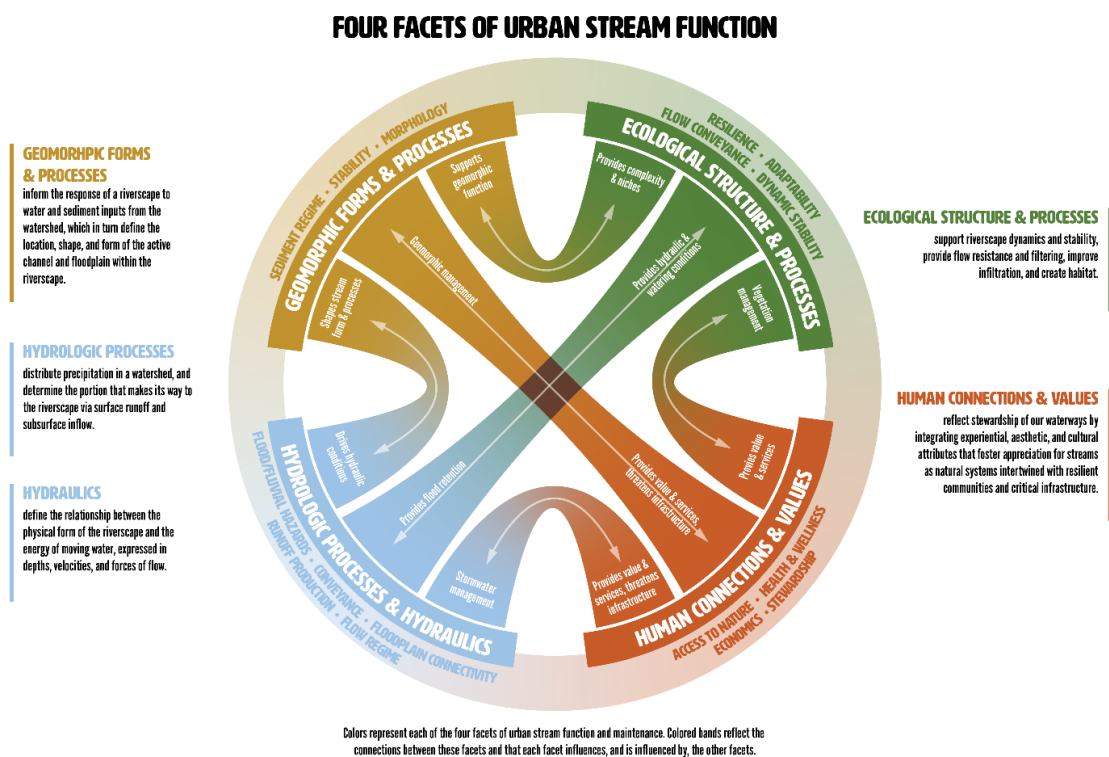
FOUR FACETS OF URBAN STREAM FUNCTION

GEOMORHPIC FORMS & PROCESSES
inform the response of a riverscape to water and sediment inputs from the watershed, which in turn define the location, shape, and form of the active channel and floodplain within the riverscape.

HYDROLOGIC PROCESSES
distribute precipitation in a watershed, and determine the portion that makes its way to the riverscape via surface runoff and subsurface inflow.

HYDRAULICS
define the relationship between the physical form of the riverscape and the energy of moving water, expressed in depths, velocities, and forces of flow.

SEDIMENT REGIME • STABILITY • MORPHOLOGY
GEOMORPHIC FORMS & PROCESSES
Supports geomorphic function
Shapes stream form & processes
Geomorphic management

RESILIENCE • ADAPTABILITY
FLOW CONVEYANCE • DYNAMIC STABILITY
ECOLOGICAL STRUCTURE & PROCESSES
Provides complexity & niches
Provides hydraulic & watering conditions
Vegetation management

Drives hydraulic conditions
Provides flood retention
Provides value & services, threatens infrastructure
Provides value & services

HYDROLOGIC PROCESSES & HYDRAULICS
FLOOD/FLUVIAL HAZARDS • CONVEYANCE • FLOODPLAIN CONNECTIVITY
RUNOFF PRODUCTION • FLOW REGIME
Stormwater management
Provides value & services, threatens infrastructure

HUMAN CONNECTIONS & VALUES
ACCESS TO NATURE • HEALTH & WELLNESS
ECONOMICS • STEWARDSHIP

ECOLOGICAL STRUCTURE & PROCESSES
support riverscape dynamics and stability, provide flow resistance and filtering, improve infiltration, and create habitat.

HUMAN CONNECTIONS & VALUES
reflect stewardship of our waterways by integrating experiential, aesthetic, and cultural attributes that foster appreciation for streams as natural systems intertwined with resilient communities and critical infrastructure.

Colors represent each of the four facets of urban stream function and maintenance. Colored bands reflect the connections between these facets and that each facet influences, and is influenced by, the other facets.